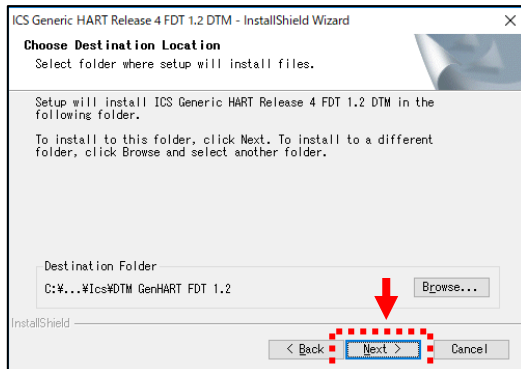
ICS Generic HART Release 4 FDT 1.2 DTM - InstallShield Wizard
×

Choose Destination Location
Select folder where setup will install files.

Setup will install ICS Generic HART Release 4 FDT 1.2 DTM in the following folder.

To install to this folder, click Next. To install to a different folder, click Browse and select another folder.

Destination Folder
C:¥...¥Ics¥DTM GenHART FDT 1.2
Browse...

InstallShield
< Back
Next >
Cancel